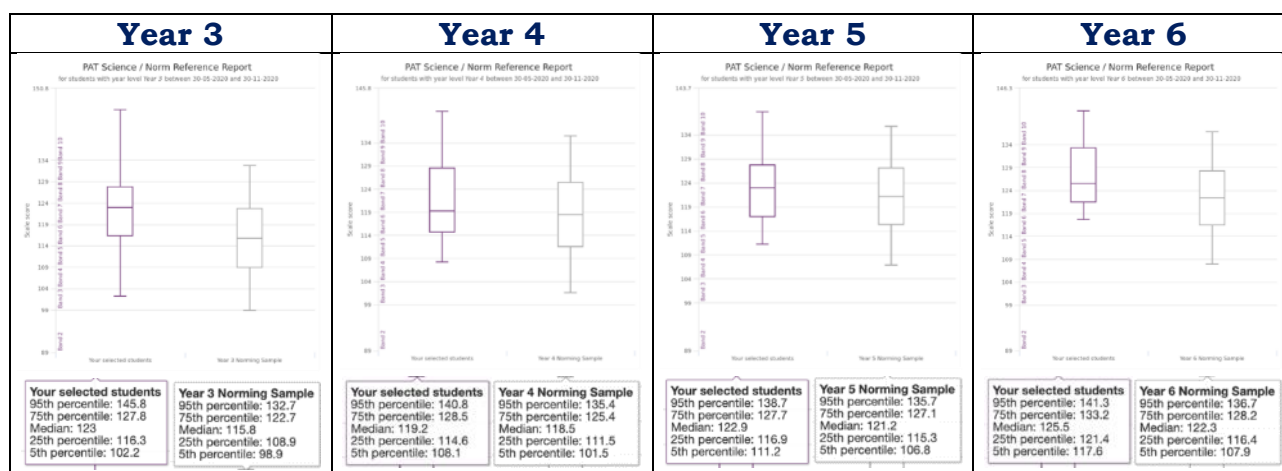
| Year 3 | Year 4 | Year 5 | Year 6 |
|---|---|---|---|
| PAT Science / Norm Reference Report | PAT Science / Norm Reference Report | PAT Science / Norm Reference Report | PAT Science / Norm Reference Report |

Year 3

PAT Science / Norm Reference Report
for students with year level Year 3 between 20-05-2020 and 30-11-2020

Scale score

Your selected students
Year 3 Norming Sample

Your selected students
95th percentile: 145.8
75th percentile: 127.8
Median: 123
25th percentile: 116.3
5th percentile: 102.2

Year 3 Norming Sample
95th percentile: 132.7
75th percentile: 122.7
Median: 115.8
25th percentile: 108.9
5th percentile: 98.9

Year 4

PAT Science / Norm Reference Report
for students with year level Year 4 between 20-05-2020 and 30-11-2020

Scale score

Your selected students
Year 4 Norming Sample

Your selected students
95th percentile: 140.8
75th percentile: 128.5
Median: 119.2
25th percentile: 114.6
5th percentile: 108.1

Year 4 Norming Sample
95th percentile: 135.4
75th percentile: 125.4
Median: 118.5
25th percentile: 111.5
5th percentile: 101.5

Year 5

PAT Science / Norm Reference Report
for students with year level Year 5 between 20-05-2020 and 30-11-2020

Scale score

Your selected students
Year 5 Norming Sample

Your selected students
95th percentile: 138.7
75th percentile: 127.7
Median: 122.9
25th percentile: 116.9
5th percentile: 111.2

Year 5 Norming Sample
95th percentile: 135.7
75th percentile: 127.1
Median: 121.2
25th percentile: 115.3
5th percentile: 106.8

Year 6

PAT Science / Norm Reference Report
for students with year level Year 6 between 20-05-2020 and 30-11-2020

Scale score

Your selected students
Year 6 Norming Sample

Your selected students
95th percentile: 141.3
75th percentile: 133.2
Median: 125.5
25th percentile: 121.4
5th percentile: 117.6

Year 6 Norming Sample
95th percentile: 136.7
75th percentile: 128.2
Median: 122.3
25th percentile: 116.4
5th percentile: 107.9